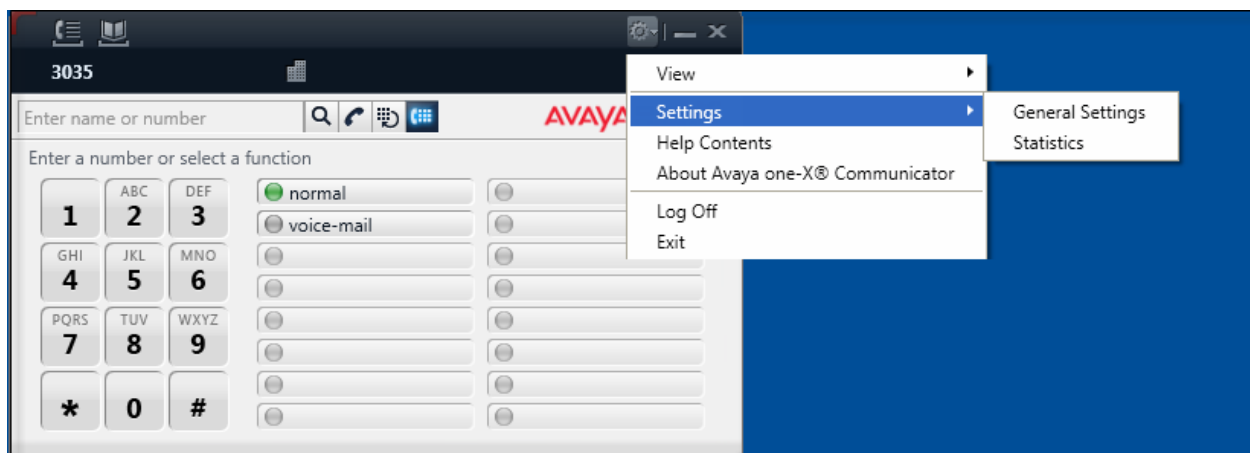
3035

Enter name or number

AVAYA

Enter a number or select a function

1
ABC 2
DEF 3
GHI 4
JKL 5
MNO 6
PQRS 7
TUV 8
WXYZ 9
*
0
#

normal
voice-mail

View
Settings
Help Contents
About Avaya one-X® Communicator
Log Off
Exit

General Settings
Statistics